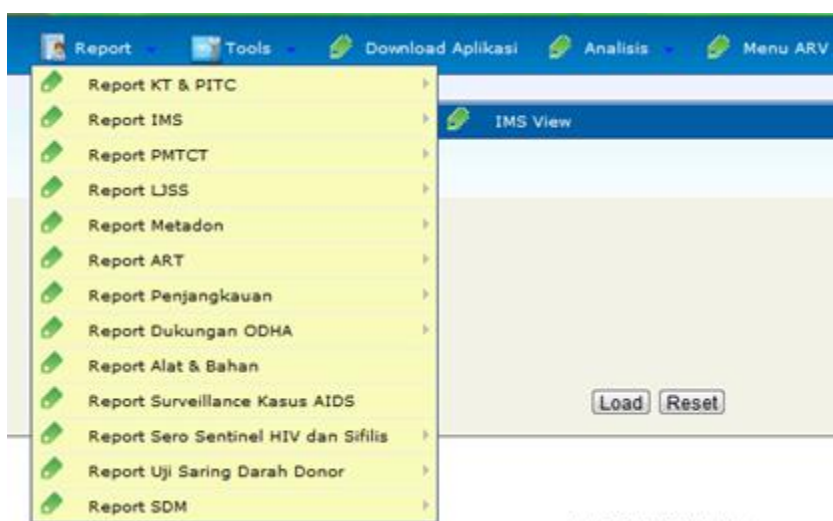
Report Tools Download Aplikasi Analisis Menu ARV

Report KT & PITC
Report IMS
IMS View
Report PMTCT
Report LJSS
Report Metadon
Report ART
Report Penjangkauan
Report Dukungan ODHA
Report Alat & Bahan
Report Surveillance Kasus AIDS
Report Sero Sentinel HIV dan Sifilis
Report Uji Saring Darah Donor
Report SDM

Load Reset